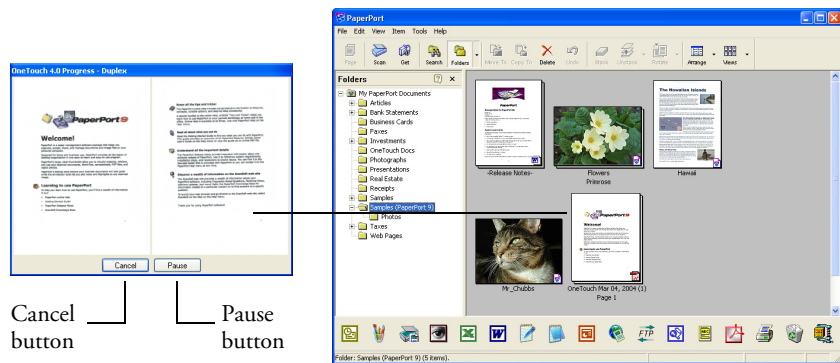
OneTouch 4.0 Progress - Duplex

PaperPort 9

Welcome!

Learning to use PaperPort

Cancel

Pause

Cancel button

Pause button

PaperPort

File Edit View Item Tools Help

Page Scan Get Search Folders Move To Copy To Delete Undo Mask Unstack Rotate Arrange Views

Folders

My PaperPort Documents
Articles
Bank Statements
Business Cards
Faxes
Investments
OneTouch Docs
Photographs
Presentations
Real Estate
Receipts
Samples
Samples (PaperPort 9)
Photos
Taxes
Web Pages

-Release Notes-

Flowers Primrose

The Hawaiian Islands

Hawaii

Mr_Chubbs

Welcome!

OneTouch Mar 04, 2004 (1) Page 1

Folder: Samples (PaperPort 9) (5 items).